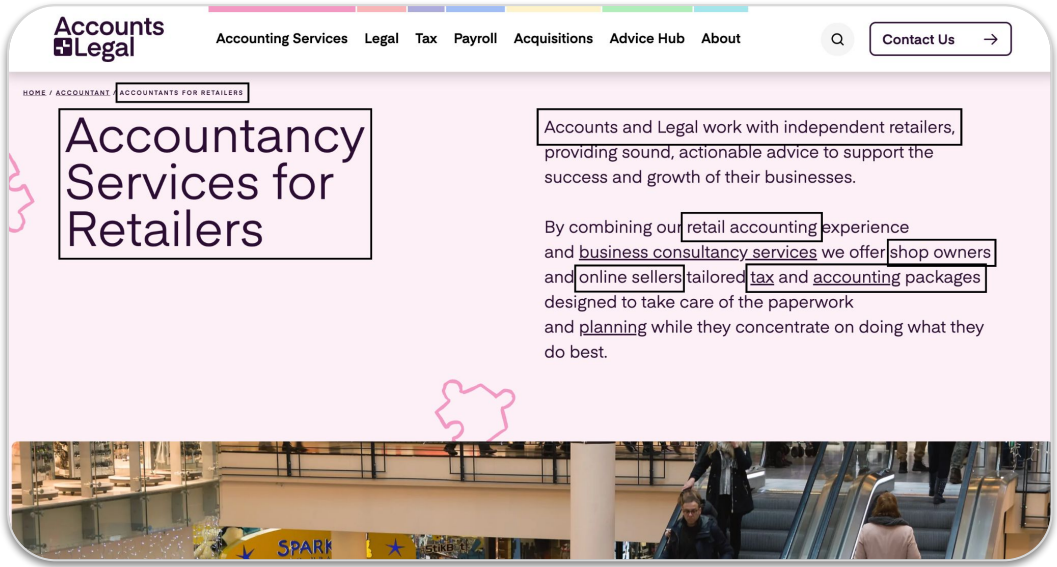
Accounts + Legal

Accounting Services Legal Tax Payroll Acquisitions Advice Hub About

Contact Us →

HOME / ACCOUNTANT / ACCOUNTANTS FOR RETAILERS

Accountancy Services for Retailers

Accounts and Legal work with independent retailers, providing sound, actionable advice to support the success and growth of their businesses.

By combining our retail accounting experience and business consultancy services we offer shop owners and online sellers tailored tax and accounting packages designed to take care of the paperwork and planning while they concentrate on doing what they do best.

SPARK